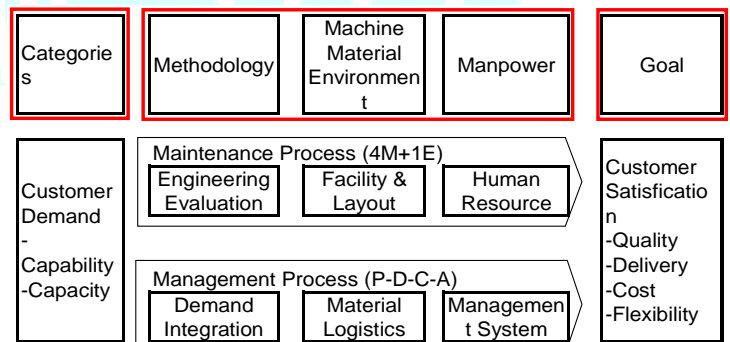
Categories

Methodology

Machine Material Environment

Manpower

Goal

Customer Demand -Capability -Capacity

Maintenance Process (4M+1E)

Engineering Evaluation

Facility & Layout

Human Resource

Management Process (P-D-C-A)

Demand Integration

Material Logistics

Management System

Customer Satisfication -Quality -Delivery -Cost -Flexibility